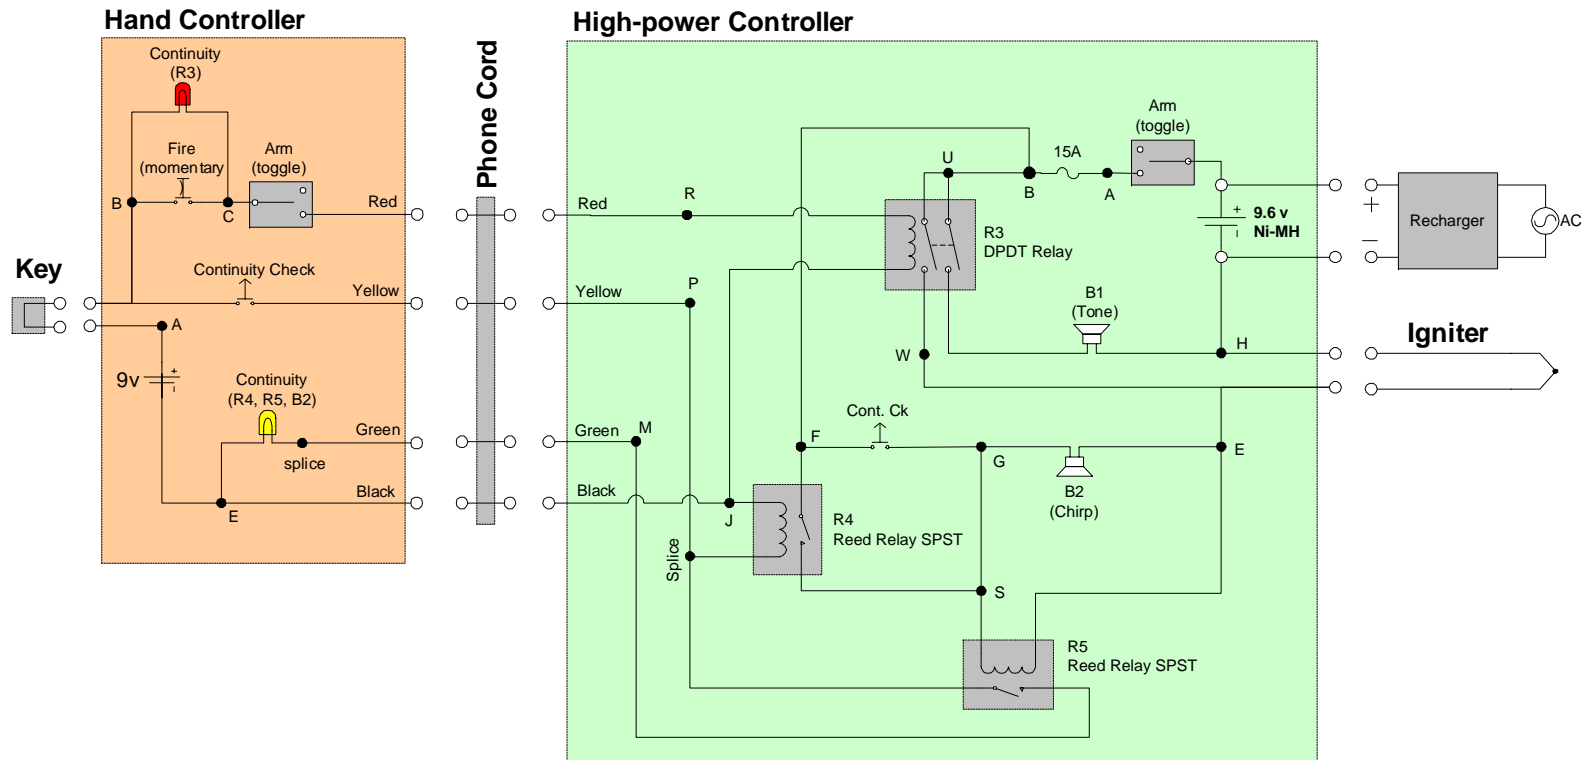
Hand Controller

Continuity (R3)

Fire (momentary)

Arm (toggle)

B

C

Red

Key

Continuity Check

Yellow

A

9v

Continuity (R4, R5, B2)

Green

splice

Black

E

Phone Cord

High-power Controller

Red

R

Yellow

P

Green

M

Black

J

Splice

U

15A

B

A

Arm (toggle)

R3 DPDT Relay

9.6 v Ni-MH

Recharger

AC

+

−

B1 (Tone)

W

H

Igniter

Cont. Ck

F

G

E

B2 (Chirp)

R4 Reed Relay SPST

S

R5 Reed Relay SPST